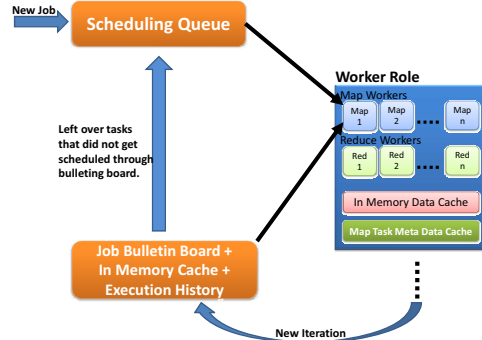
New Job

Scheduling Queue

Left over tasks that did not get scheduled through bulleting board.

Job Bulletin Board + In Memory Cache + Execution History

Worker Role

Map Workers

Map 1

Map 2

Map n

Reduce Workers

Red 1

Red 2

Red n

In Memory Data Cache

Map Task Meta Data Cache

New Iteration